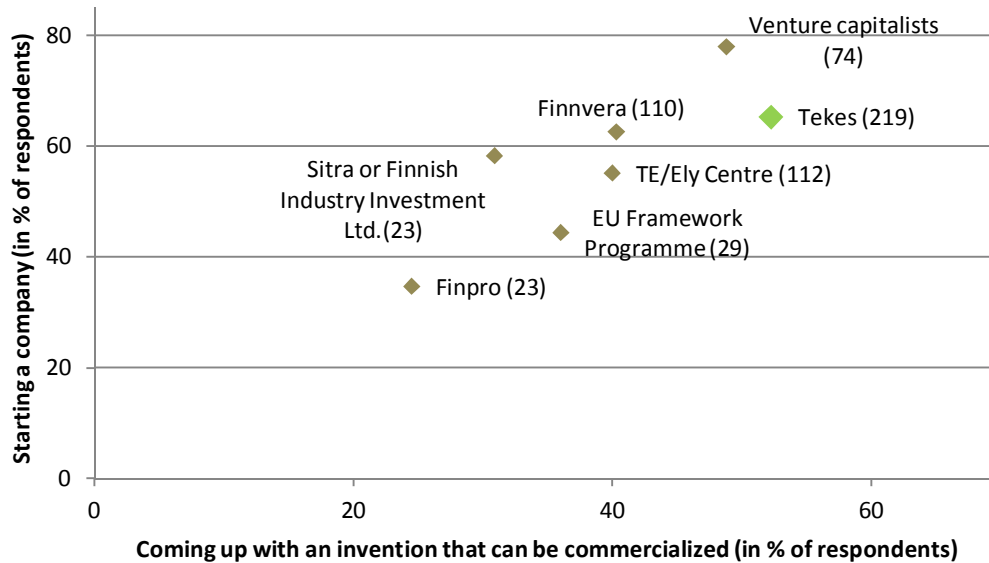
Starting a company (in % of respondents)

80
60
40
20
0

0
20
40
60

Venture capitalists (74)
Finnvera (110)
Tekes (219)
Sitra or Finnish Industry Investment Ltd. (23)
TE/Ely Centre (112)
EU Framework Programme (29)
Finpro (23)

Coming up with an invention that can be commercialized (in % of respondents)